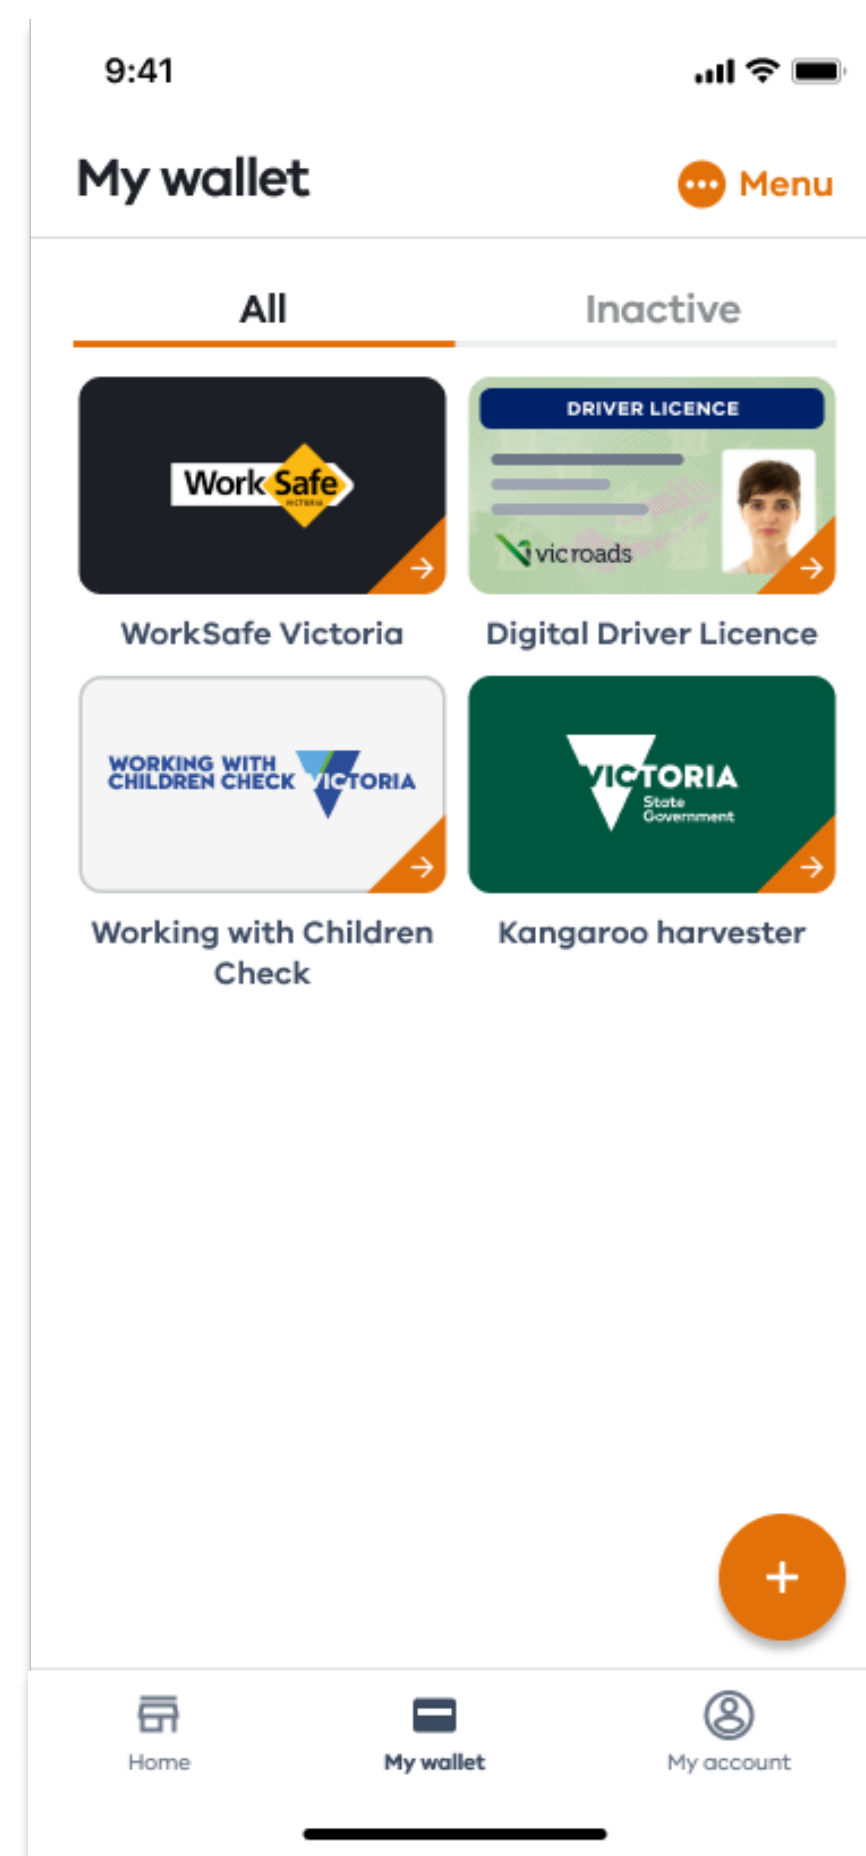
9:41

My wallet

Menu

All

Inactive

Work Safe VICTORIA

WorkSafe Victoria

DRIVER LICENCE

vicroads

Digital Driver Licence

WORKING WITH CHILDREN CHECK VICTORIA

Working with Children Check

VICTORIA State Government

Kangaroo harvester

+

Home

My wallet

My account